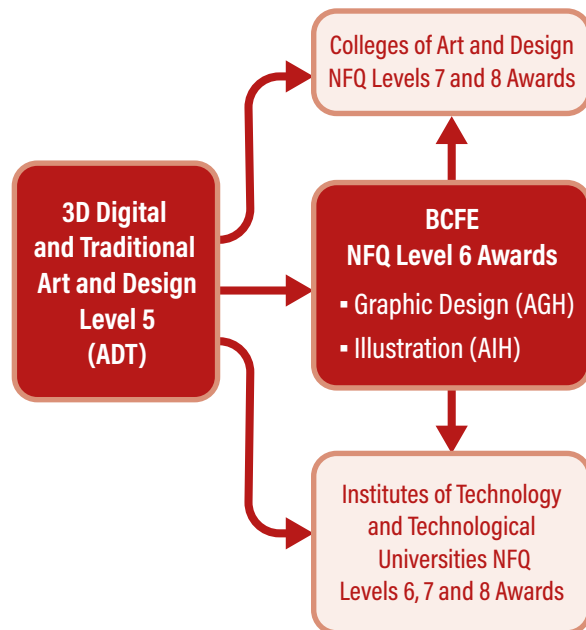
3D Digital and Traditional Art and Design Level 5 (ADT)

Colleges of Art and Design NFQ Levels 7 and 8 Awards

BCFE NFQ Level 6 Awards

▪ Graphic Design (AGH)
▪ Illustration (AIH)

Institutes of Technology and Technological Universities NFQ Levels 6, 7 and 8 Awards